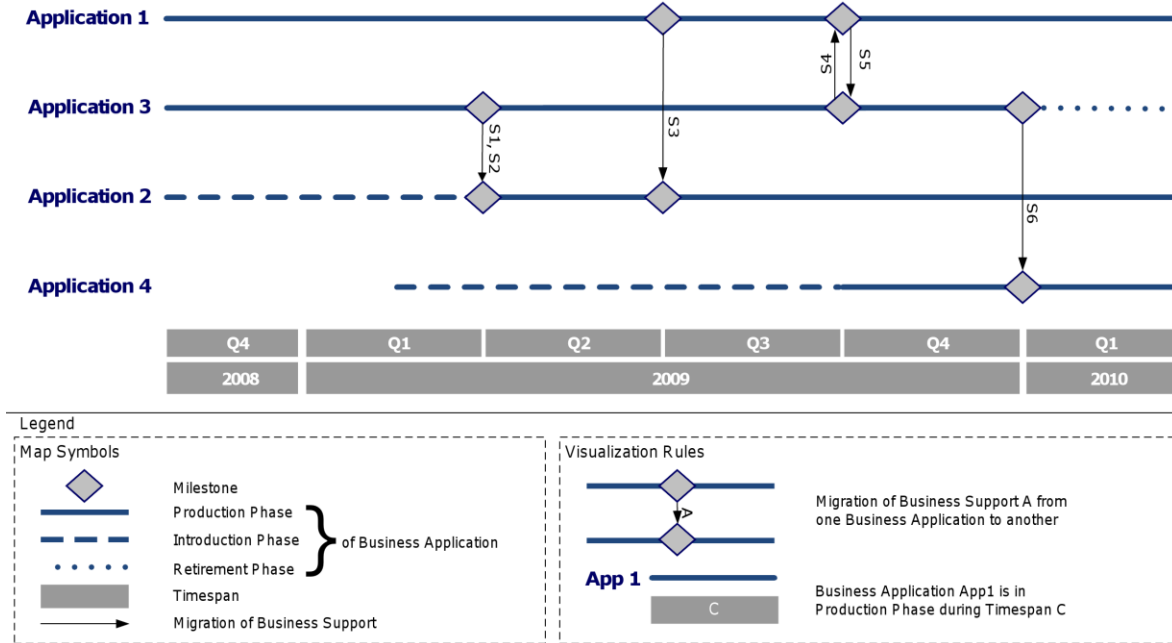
Application 1

Application 3

Application 2

Application 4

S4

S5

S1, S2

S3

S6

| Q4 | Q1 | Q2 | Q3 | Q4 | Q1 |
|---|---|---|---|---|---|
| 2008 | 2009 | | | | 2010 |

Legend

Map Symbols

Milestone

Production Phase

Introduction Phase

Retirement Phase

of Business Application

Timespan

Migration of Business Support

Visualization Rules

A

Migration of Business Support A from one Business Application to another

App 1

C

Business Application App1 is in Production Phase during Timespan C